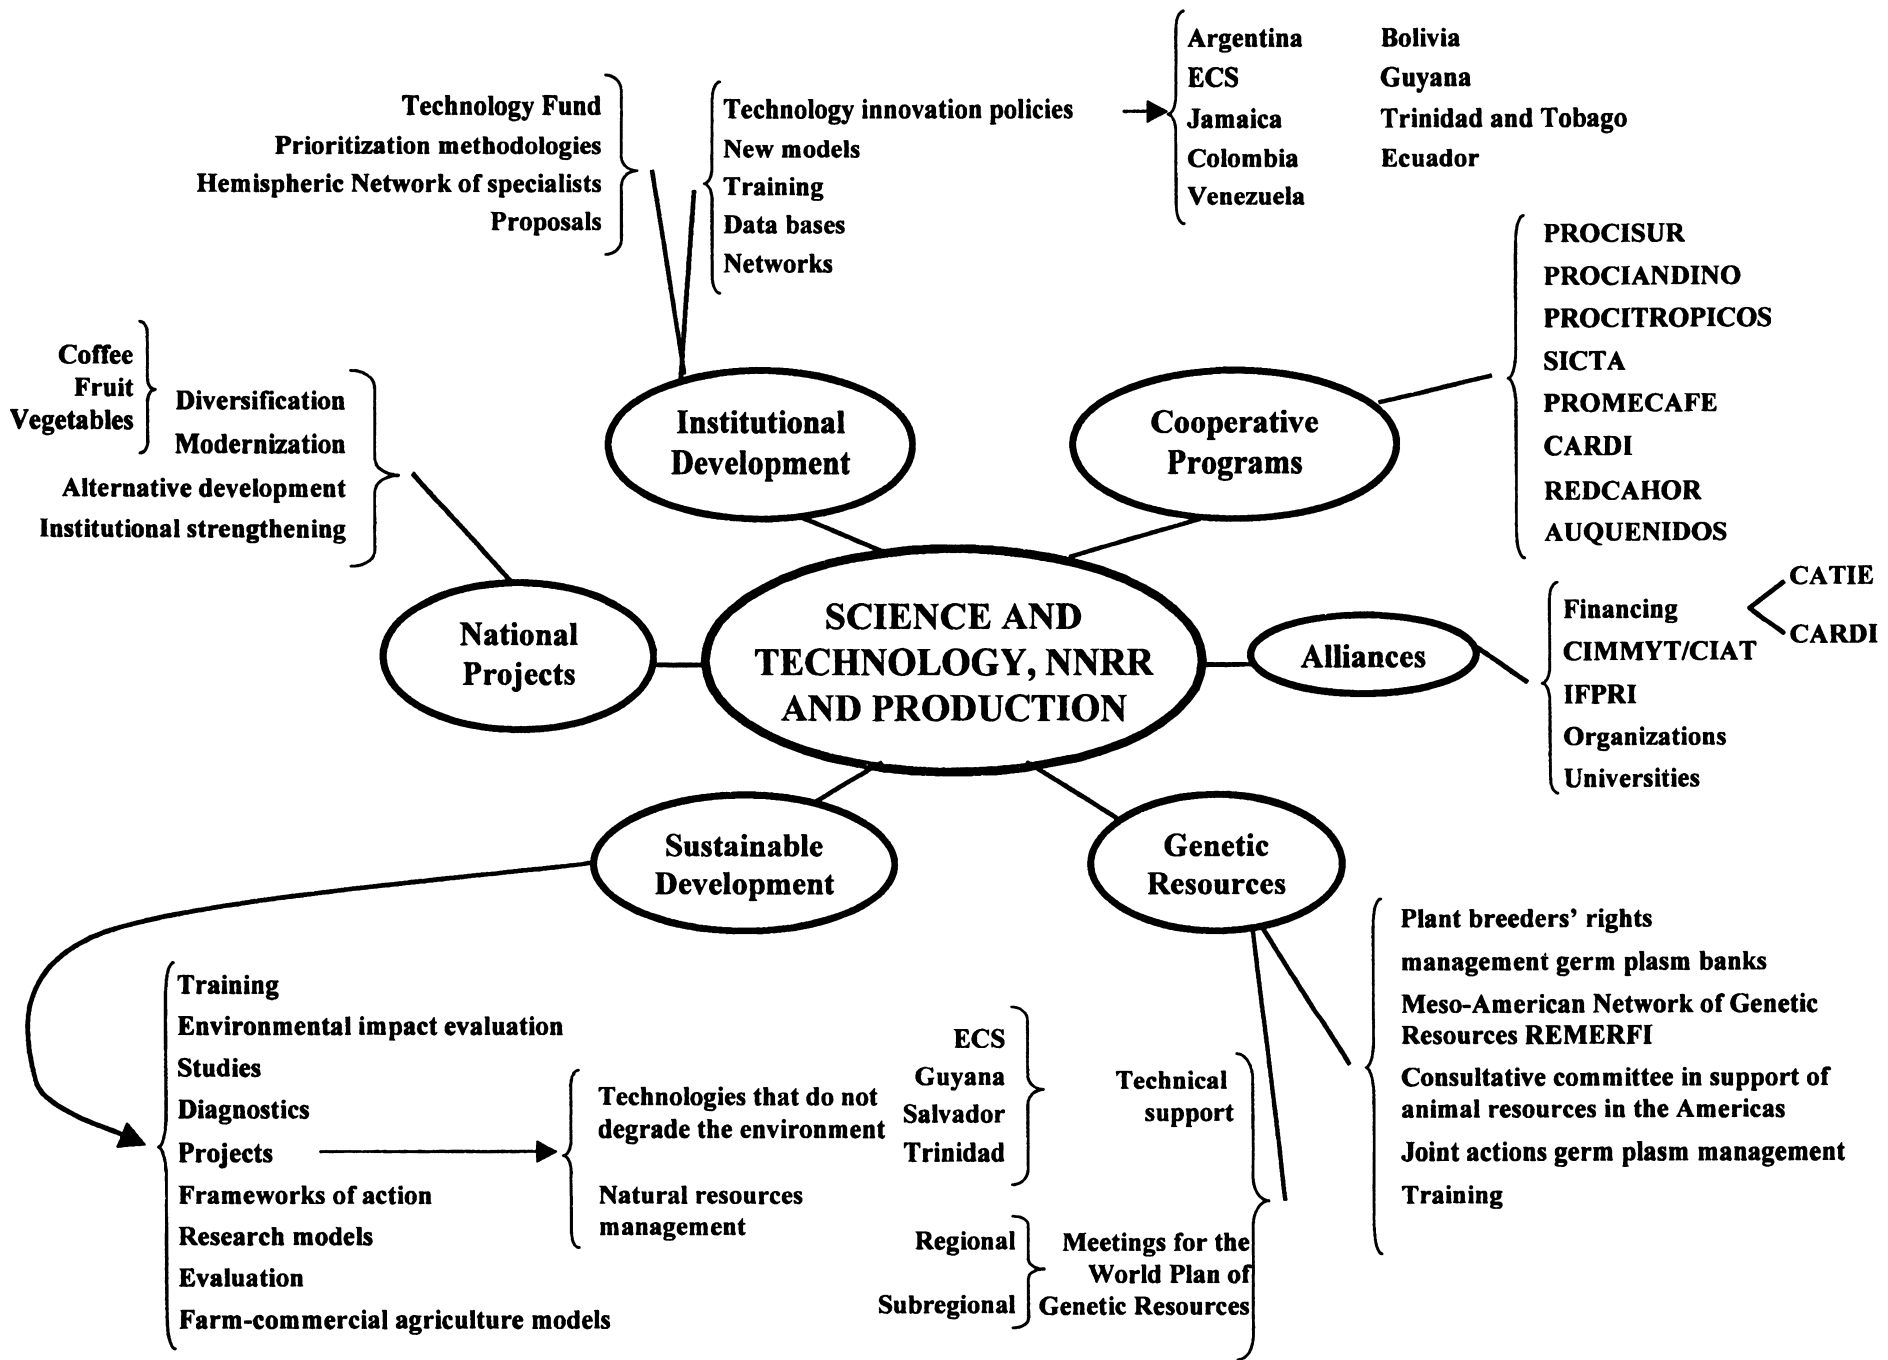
Technology Fund
Prioritization methodologies
Hemispheric Network of specialists
Proposals

Technology innovation policies
New models
Training
Data bases
Networks

Argentina
ECS
Jamaica
Colombia
Venezuela

Bolivia
Guyana
Trinidad and Tobago
Ecuador

PROCISUR
PROCIANDINO
PROCITROPICOS
SICTA
PROMECAFE
CARDI
REDCAHOR
AUQUENIDOS

Coffee
Fruit
Vegetables

Diversification
Modernization
Alternative development
Institutional strengthening

Institutional Development

Cooperative Programs

National Projects

SCIENCE AND TECHNOLOGY, NNRR AND PRODUCTION

Alliances

Financing
CIMMYT/CIAT
IFPRI
Organizations
Universities

CATIE
CARDI

Sustainable Development

Genetic Resources

Plant breeders' rights
management germ plasm banks
Meso-American Network of Genetic Resources REMERFI
Consultative committee in support of animal resources in the Americas
Joint actions germ plasm management
Training

Training
Environmental impact evaluation
Studies
Diagnostics
Projects
Frameworks of action
Research models
Evaluation
Farm-commercial agriculture models

Technologies that do not degrade the environment
Natural resources management

ECS
Guyana
Salvador
Trinidad

Technical support

Regional
Subregional

Meetings for the World Plan of Genetic Resources